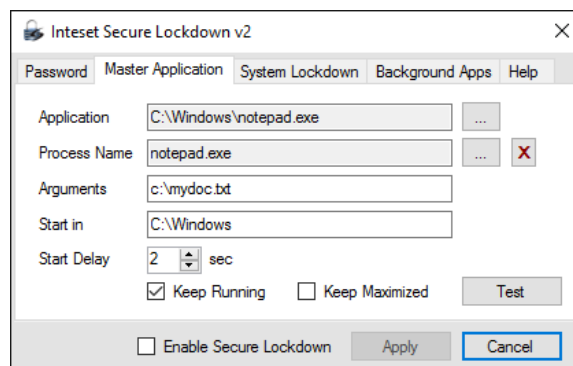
Inteset Secure Lockdown v2

Password | Master Application | System Lockdown | Background Apps | Help

Application C:\Windows\notepad.exe ...

Process Name notepad.exe ... X

Arguments c:\mydoc.txt

Start in C:\Windows

Start Delay 2 sec

Keep Running Keep Maximized Test

Enable Secure Lockdown Apply Cancel